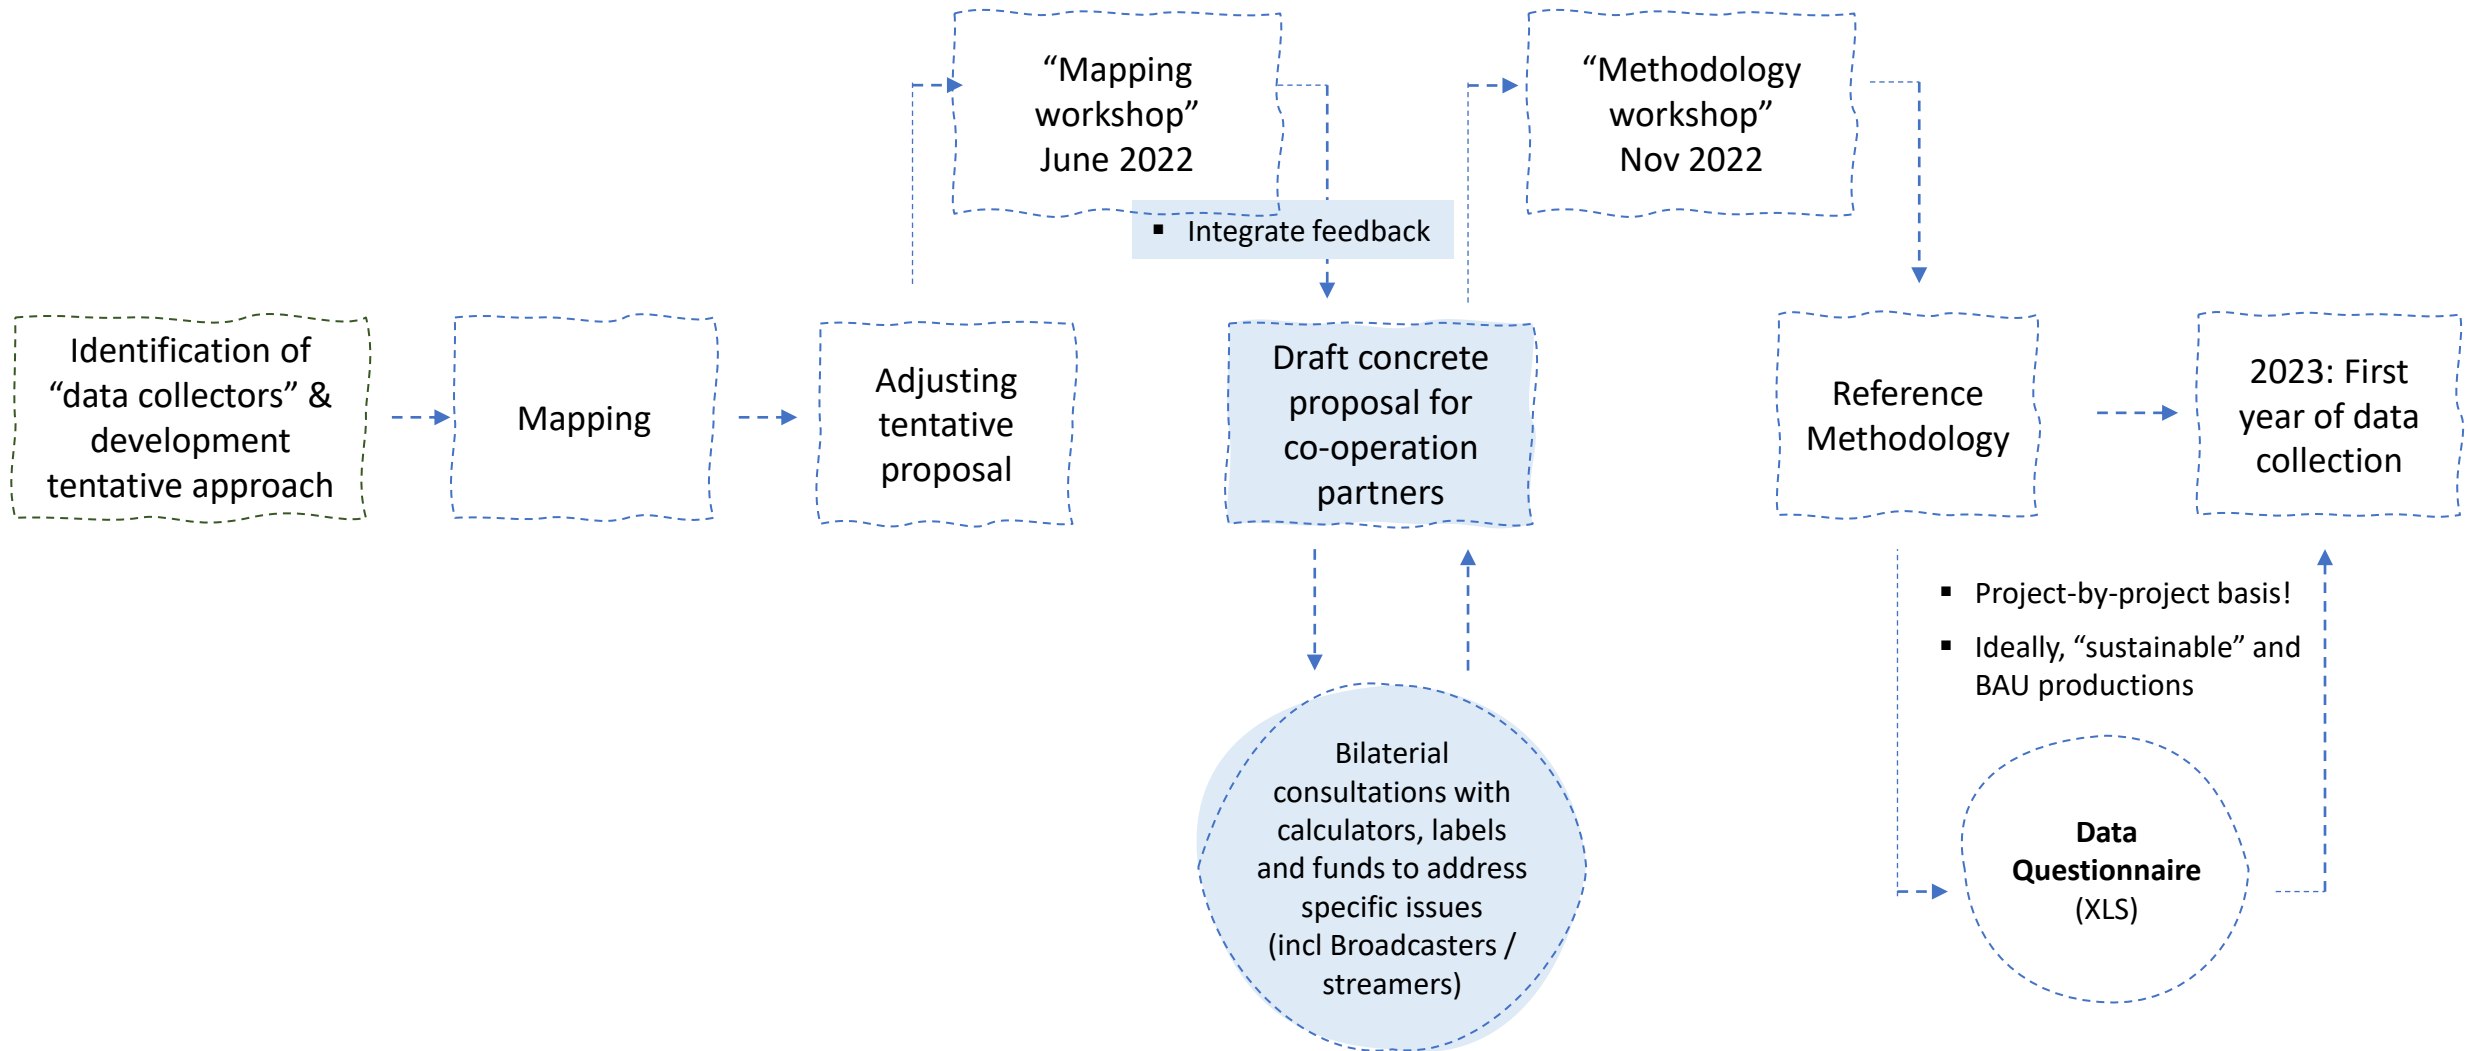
“Mapping workshop” June 2022

“Methodology workshop” Nov 2022

▪ Integrate feedback

Identification of “data collectors” & development tentative approach

Mapping

Adjusting tentative proposal

Draft concrete proposal for co-operation partners

Reference Methodology

2023: First year of data collection

▪ Project-by-project basis!

▪ Ideally, “sustainable” and BAU productions

Bilaterial consultations with calculators, labels and funds to address specific issues (incl Broadcasters / streamers)

**Data Questionnaire** (XLS)